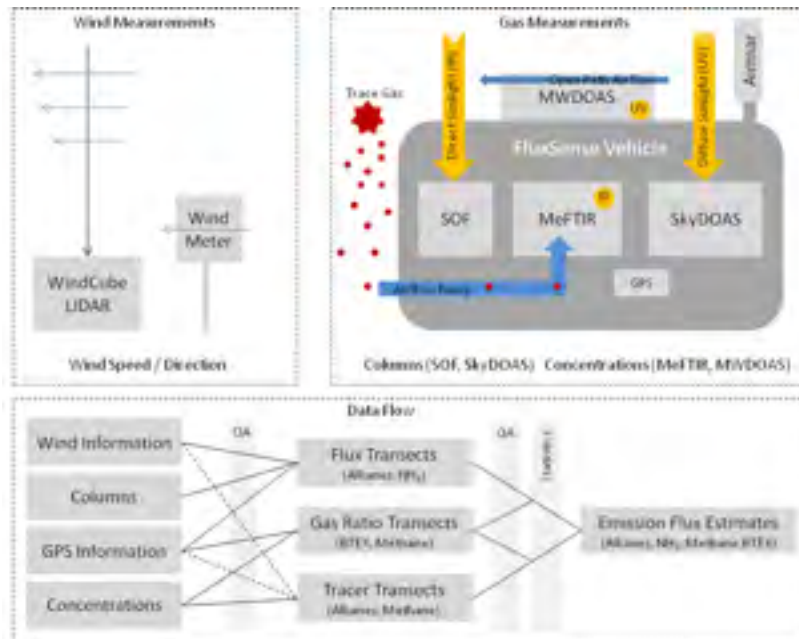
Wind Measurements

WindCube LIDAR

Wind Meter

Wind Speed / Direction

Gas Measurements

Trace Gas

Direct Sunlight (IR)

Open Path Air Flow

MWDOAS

UV

Diffuse Sunlight (UV)

Airmar

FluxSense Vehicle

SOF

MeFTIR

IR

SkyDOAS

Air Flow Pump

GPS

Columns (SOF, SkyDOAS)   Concentrations (MeFTIR, MWDOAS)

Data Flow

Wind Information

Columns

GPS Information

Concentrations

QA

Flux Transects
(Alkanes, NH₃)

Gas Ratio Transects
(BTEX, Methane)

Tracer Transects
(Alkanes, Methane)

QA

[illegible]

Emission Flux Estimates
(Alkanes, NH₃, Methane, BTEX)